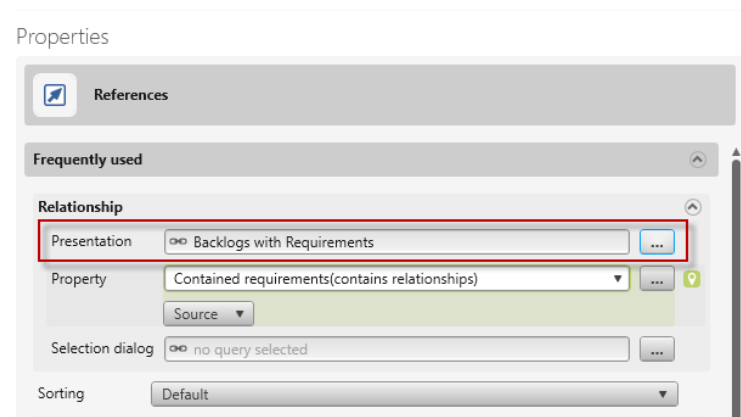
Properties

References

Frequently used

Relationship

Presentation | Backlogs with Requirements | ...

Property | Contained requirements(contains relationships) | ...

Source

Selection dialog | no query selected | ...

Sorting | Default